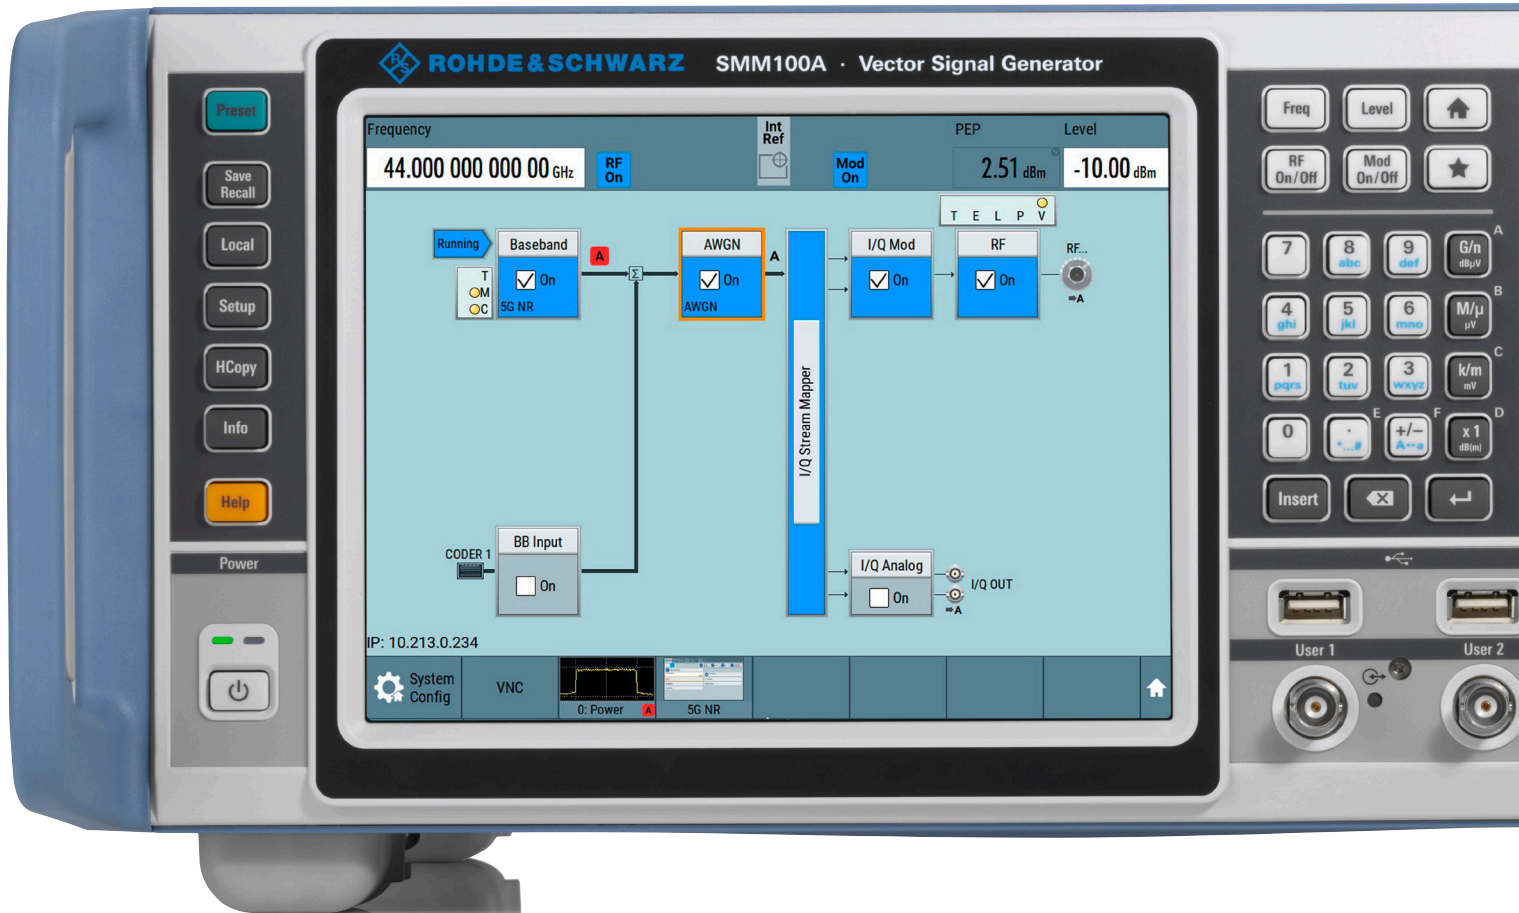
ROHDE&SCHWARZ SMM100A · Vector Signal Generator

Preset

Save Recall

Local

Setup

HCopy

Info

Help

Power

Frequency

44.000 000 000 00 GHz

RF On

Int Ref

Mod On

PEP

2.51 dBm

Level

-10.00 dBm

T E L P V

Running

Baseband

T
M
C

On

5G NR

A

$\Sigma$

AWGN

On

AWGN

A

I/Q Stream Mapper

I/Q Mod

On

RF

On

RF...

A

CODER 1

BB Input

On

I/Q Analog

On

I/Q OUT

A

IP: 10.213.0.234

System Config

VNC

0: Power

A

5G NR

Freq

Level

RF On/Off

Mod On/Off

A

7

8 abc

9 def

G/n dBμV

B

4 ghi

5 jkl

6 mno

M/μ μV

C

1 pqrs

2 tuv

3 wxyz

k/m mV

E

F

D

0

. -,#

+/− A↔a

x 1 dB(m)

Insert

User 1

User 2